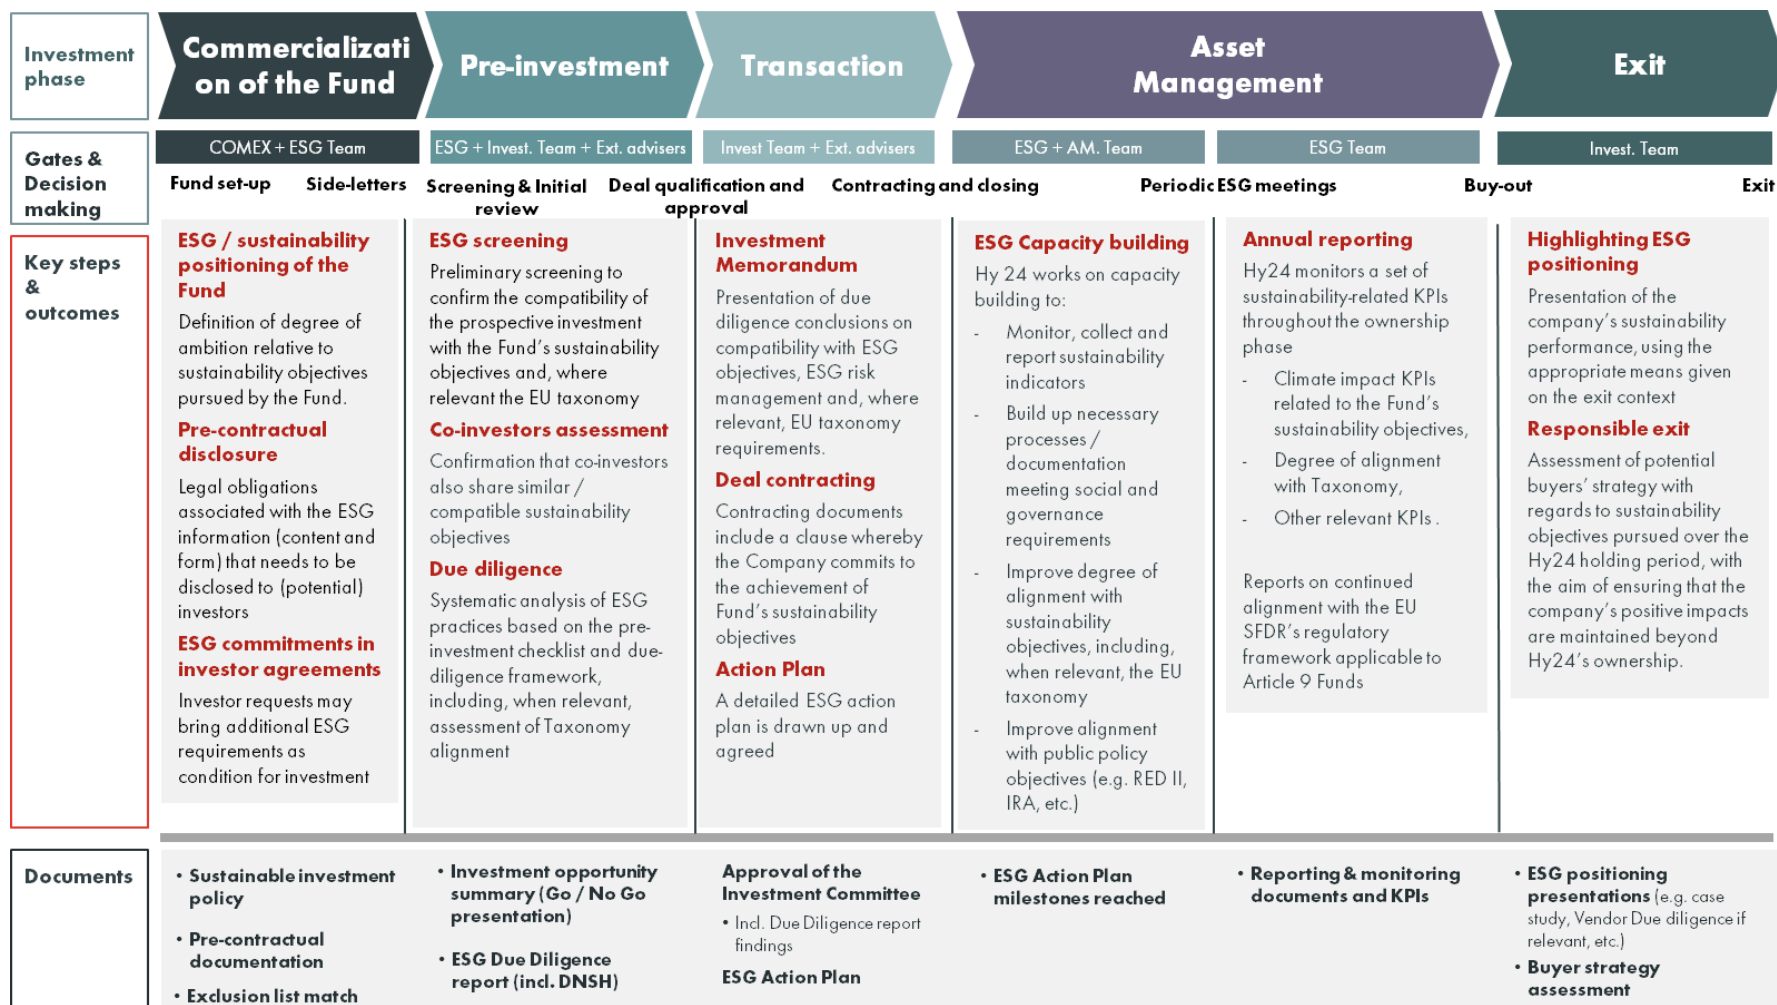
Investment phase

Commercialization of the Fund

Pre-investment

Transaction

Asset Management

Exit

Gates & Decision making

COMEX + ESG Team

ESG + Invest. Team + Ext. advisers

Invest Team + Ext. advisers

ESG + AM. Team

ESG Team

Invest. Team

Fund set-up

Side-letters

Screening & Initial review

Deal qualification and approval

Contracting and closing

Periodic ESG meetings

Buy-out

Exit

Key steps & outcomes

ESG / sustainability positioning of the Fund

Definition of degree of ambition relative to sustainability objectives pursued by the Fund.

Pre-contractual disclosure

Legal obligations associated with the ESG information (content and form) that needs to be disclosed to (potential) investors

ESG commitments in investor agreements

Investor requests may bring additional ESG requirements as condition for investment

ESG screening

Preliminary screening to confirm the compatibility of the prospective investment with the Fund's sustainability objectives and, where relevant the EU taxonomy

Co-investors assessment

Confirmation that co-investors also share similar / compatible sustainability objectives

Due diligence

Systematic analysis of ESG practices based on the pre-investment checklist and due-diligence framework, including, when relevant, assessment of Taxonomy alignment

Investment Memorandum

Presentation of due diligence conclusions on compatibility with ESG objectives, ESG risk management and, where relevant, EU taxonomy requirements.

Deal contracting

Contracting documents include a clause whereby the Company commits to the achievement of Fund's sustainability objectives

Action Plan

A detailed ESG action plan is drawn up and agreed

ESG Capacity building

Hy 24 works on capacity building to:

- Monitor, collect and report sustainability indicators

- Build up necessary processes / documentation meeting social and governance requirements

- Improve degree of alignment with sustainability objectives, including, when relevant, the EU taxonomy

- Improve alignment with public policy objectives (e.g. RED II, IRA, etc.)

Annual reporting

Hy24 monitors a set of sustainability-related KPIs throughout the ownership phase

- Climate impact KPIs related to the Fund's sustainability objectives,

- Degree of alignment with Taxonomy,

- Other relevant KPIs .

Reports on continued alignment with the EU SFDR's regulatory framework applicable to Article 9 Funds

Highlighting ESG positioning

Presentation of the company's sustainability performance, using the appropriate means given on the exit context

Responsible exit

Assessment of potential buyers' strategy with regards to sustainability objectives pursued over the Hy24 holding period, with the aim of ensuring that the company's positive impacts are maintained beyond Hy24's ownership.

Documents

• Sustainable investment policy

• Pre-contractual documentation

• Exclusion list match

• Investment opportunity summary (Go / No Go presentation)

• ESG Due Diligence report (incl. DNSH)

Approval of the Investment Committee

• Incl. Due Diligence report findings

ESG Action Plan

• ESG Action Plan milestones reached

• Reporting & monitoring documents and KPIs

• ESG positioning presentations (e.g. case study, Vendor Due diligence if relevant, etc.)

• Buyer strategy assessment